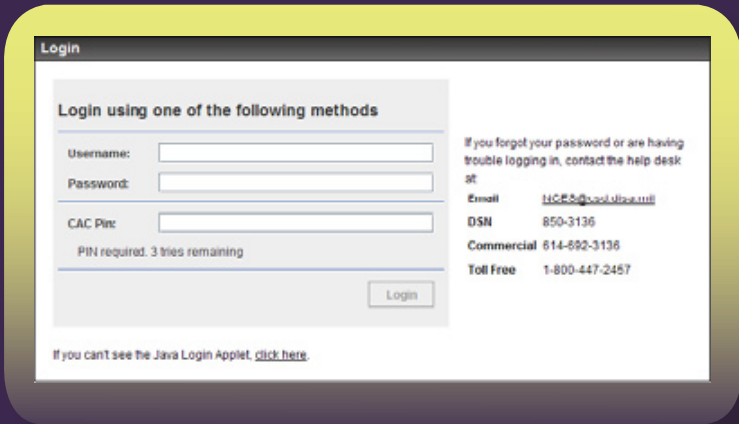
Login

Login using one of the following methods

Username:

Password:

CAC Pin:

PIN required. 3 tries remaining

Login

If you forgot your password or are having trouble logging in, contact the help desk at

Email NCES@csd.disa.mil

DSN 850-3136

Commercial 614-692-3136

Toll Free 1-800-447-2457

If you can't see the Java Login Applet, click here.